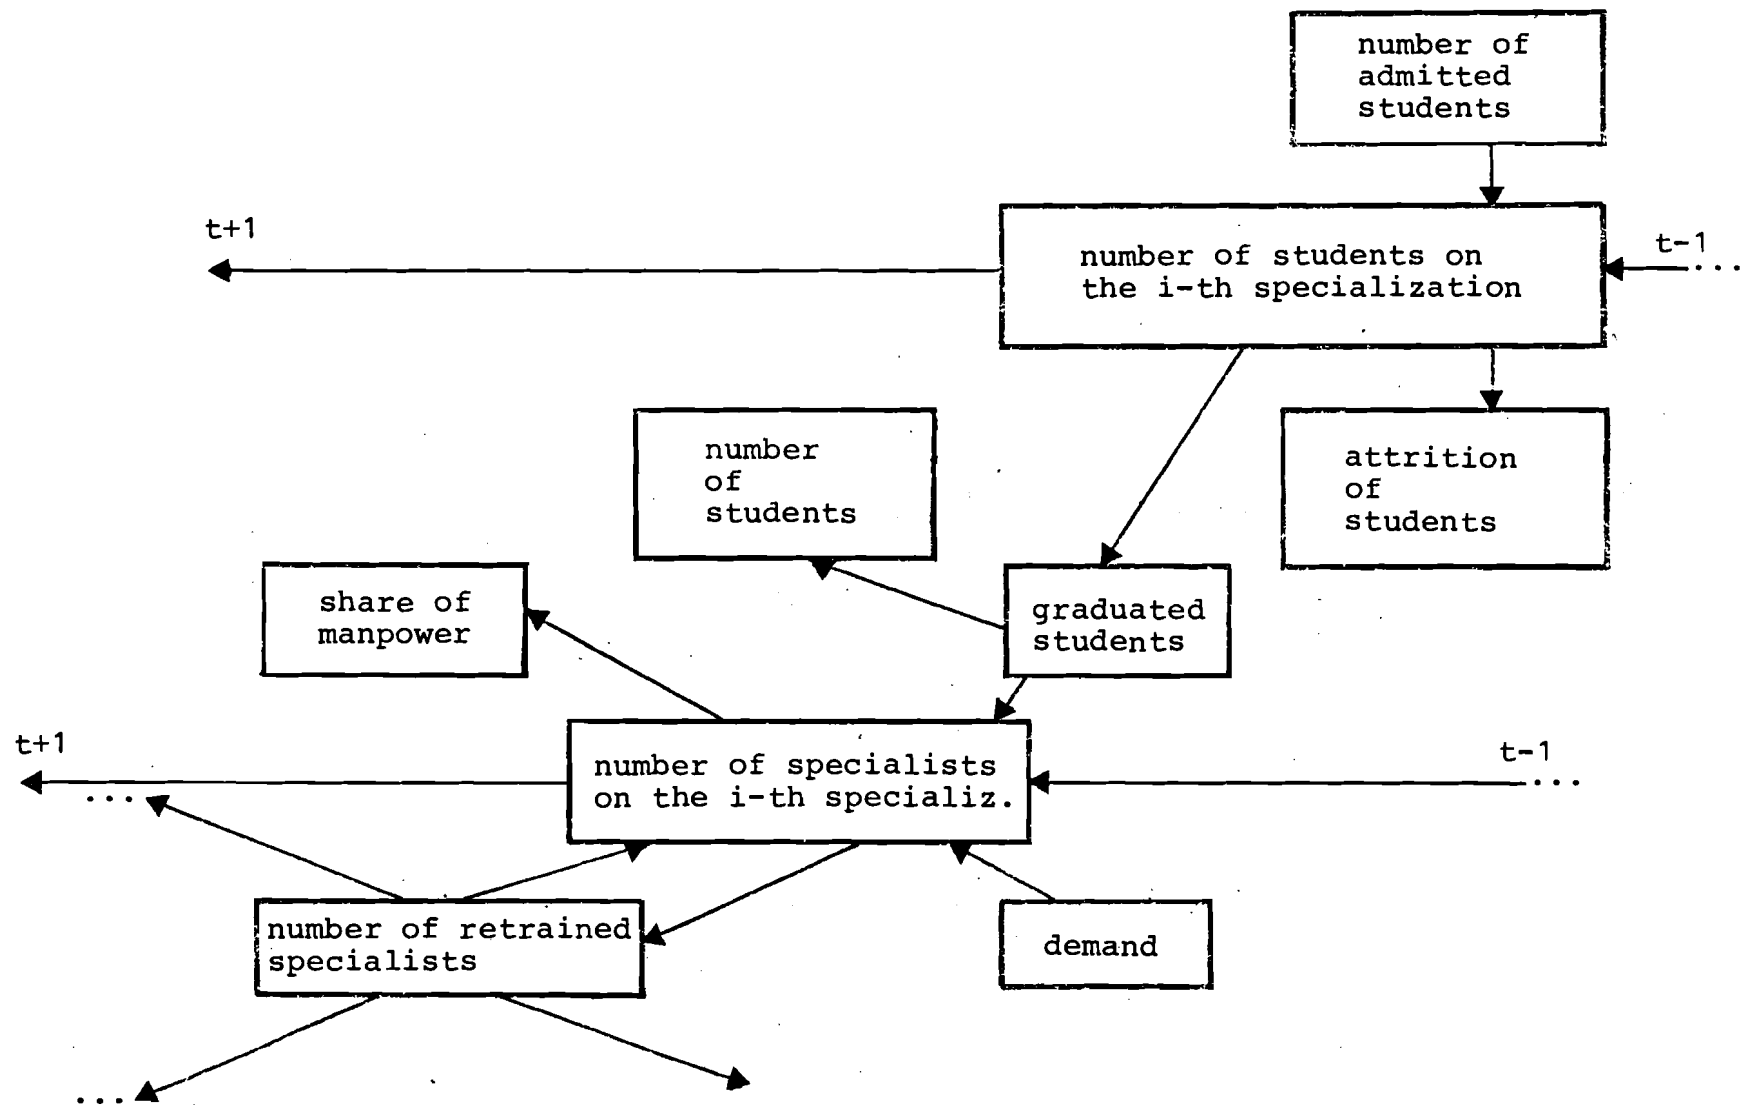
number of admitted students

t+1

number of students on the i-th specialization

t-1
...

number of students

attrition of students

share of manpower

graduated students

t+1

number of specialists on the i-th specializ.

t-1
...

...

number of retrained specialists

demand

...